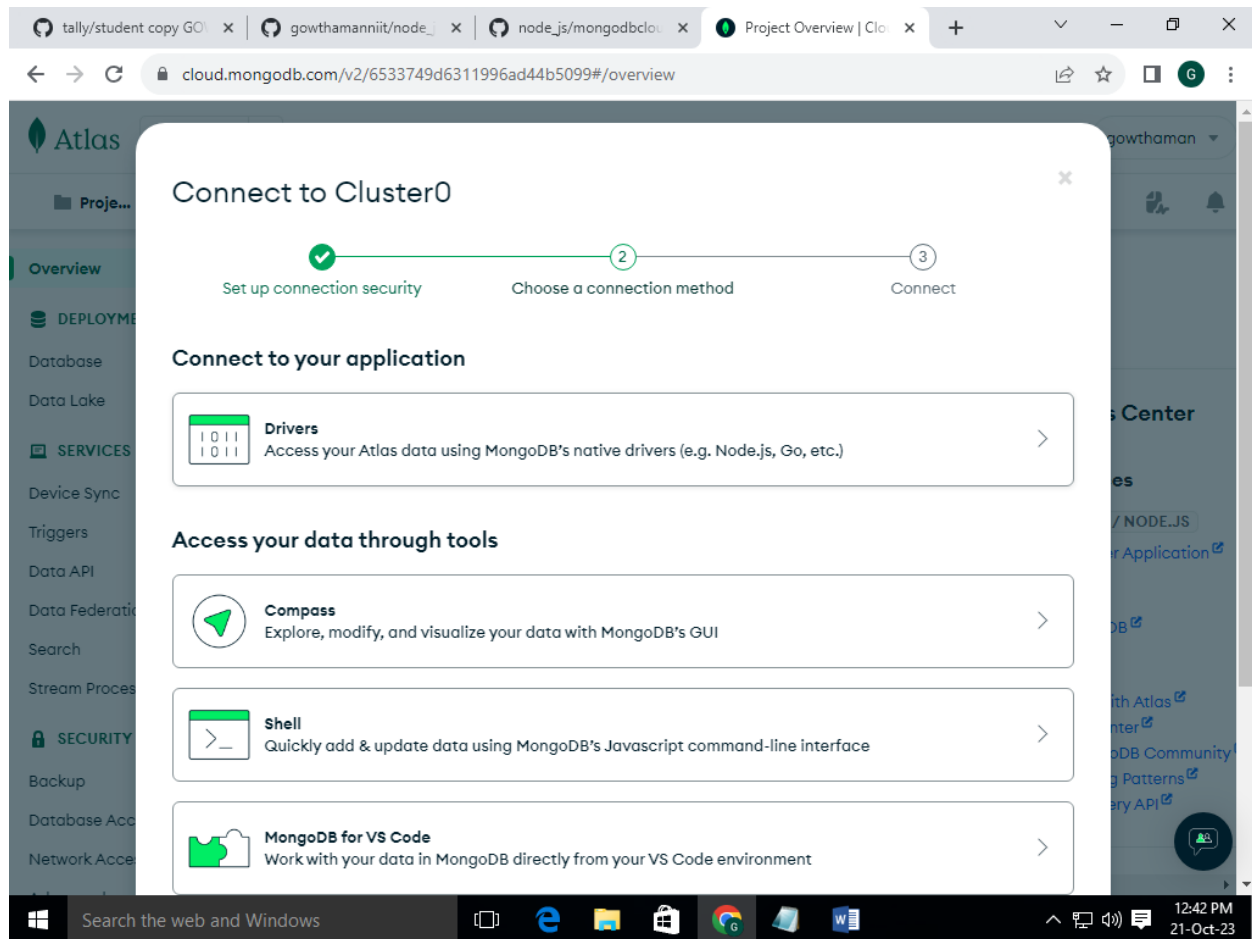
tally/student copy GO ×
gowthamanniit/node_ ×
node_js/mongodbclo ×
Project Overview | Clo ×
+

cloud.mongodb.com/v2/6533749d6311996ad44b5099#/overview

G

Atlas
gowthaman

Proje...

Overview

DEPLOYME

Database

Data Lake

SERVICES

Device Sync

Triggers

Data API

Data Federati

Search

Stream Proces

SECURITY

Backup

Database Acc

Network Acce

Connect to Cluster0

×

Set up connection security
2
Choose a connection method
3
Connect

Connect to your application

1 0 1 1
1 0 1 1
Drivers
Access your Atlas data using MongoDB's native drivers (e.g. Node.js, Go, etc.)

Access your data through tools

Compass
Explore, modify, and visualize your data with MongoDB's GUI

>_
Shell
Quickly add & update data using MongoDB's Javascript command-line interface

MongoDB for VS Code
Work with your data in MongoDB directly from your VS Code environment

s Center
es
/ NODE.JS
r Application
DB
ith Atlas
nter
oDB Community
g Patterns
ery API

Search the web and Windows

12:42 PM
21-Oct-23